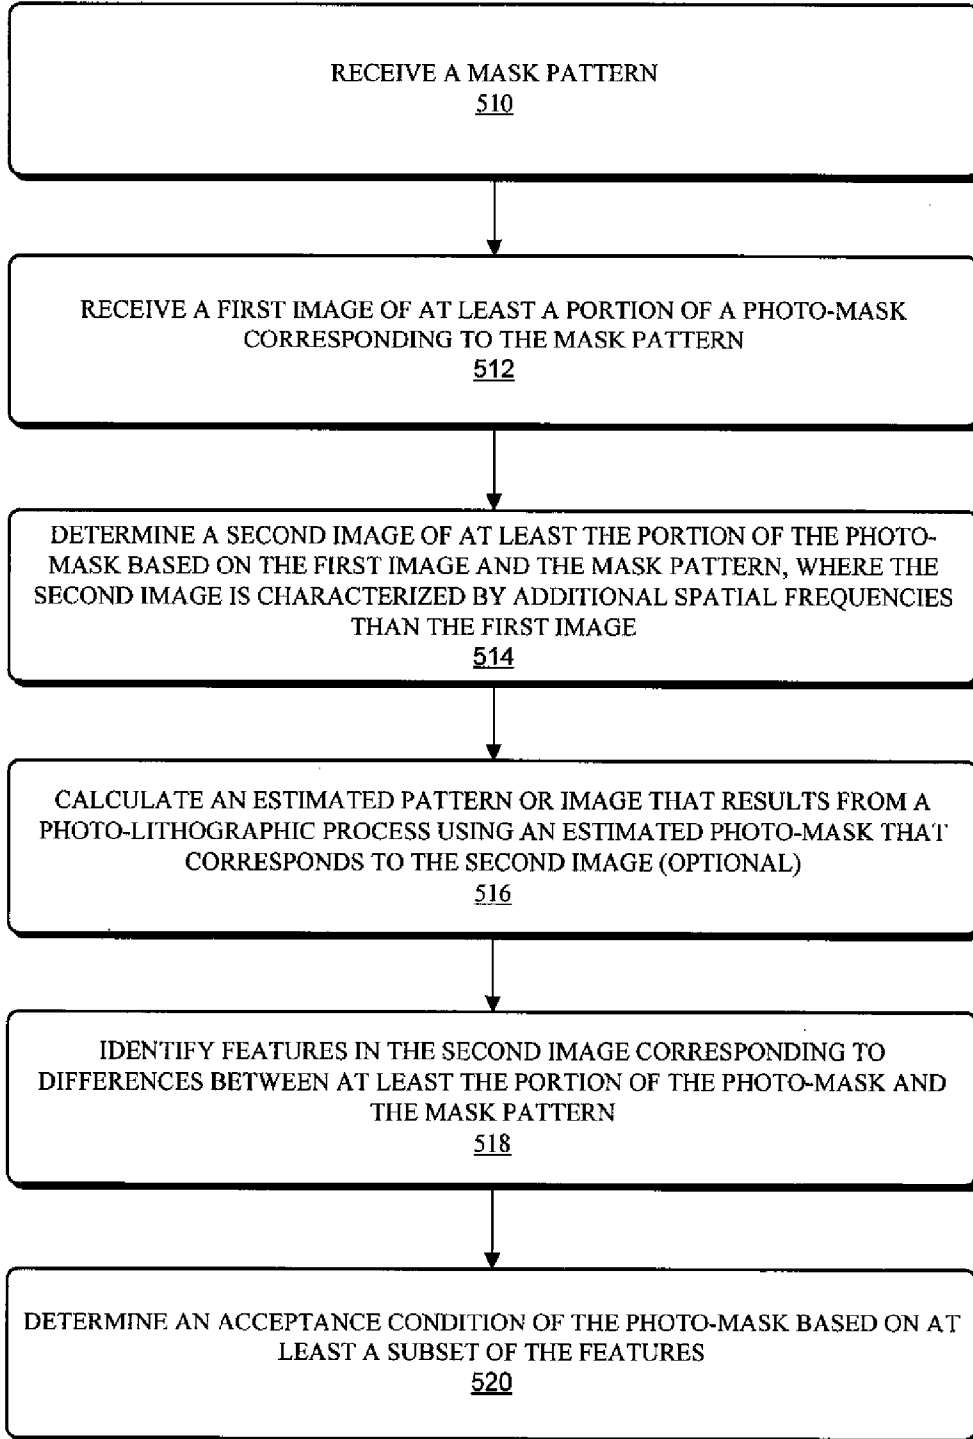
RECEIVE A MASK PATTERN
510

RECEIVE A FIRST IMAGE OF AT LEAST A PORTION OF A PHOTO-MASK CORRESPONDING TO THE MASK PATTERN
512

DETERMINE A SECOND IMAGE OF AT LEAST THE PORTION OF THE PHOTO-MASK BASED ON THE FIRST IMAGE AND THE MASK PATTERN, WHERE THE SECOND IMAGE IS CHARACTERIZED BY ADDITIONAL SPATIAL FREQUENCIES THAN THE FIRST IMAGE
514

CALCULATE AN ESTIMATED PATTERN OR IMAGE THAT RESULTS FROM A PHOTO-LITHOGRAPHIC PROCESS USING AN ESTIMATED PHOTO-MASK THAT CORRESPONDS TO THE SECOND IMAGE (OPTIONAL)
516

IDENTIFY FEATURES IN THE SECOND IMAGE CORRESPONDING TO DIFFERENCES BETWEEN AT LEAST THE PORTION OF THE PHOTO-MASK AND THE MASK PATTERN
518

DETERMINE AN ACCEPTANCE CONDITION OF THE PHOTO-MASK BASED ON AT LEAST A SUBSET OF THE FEATURES
520